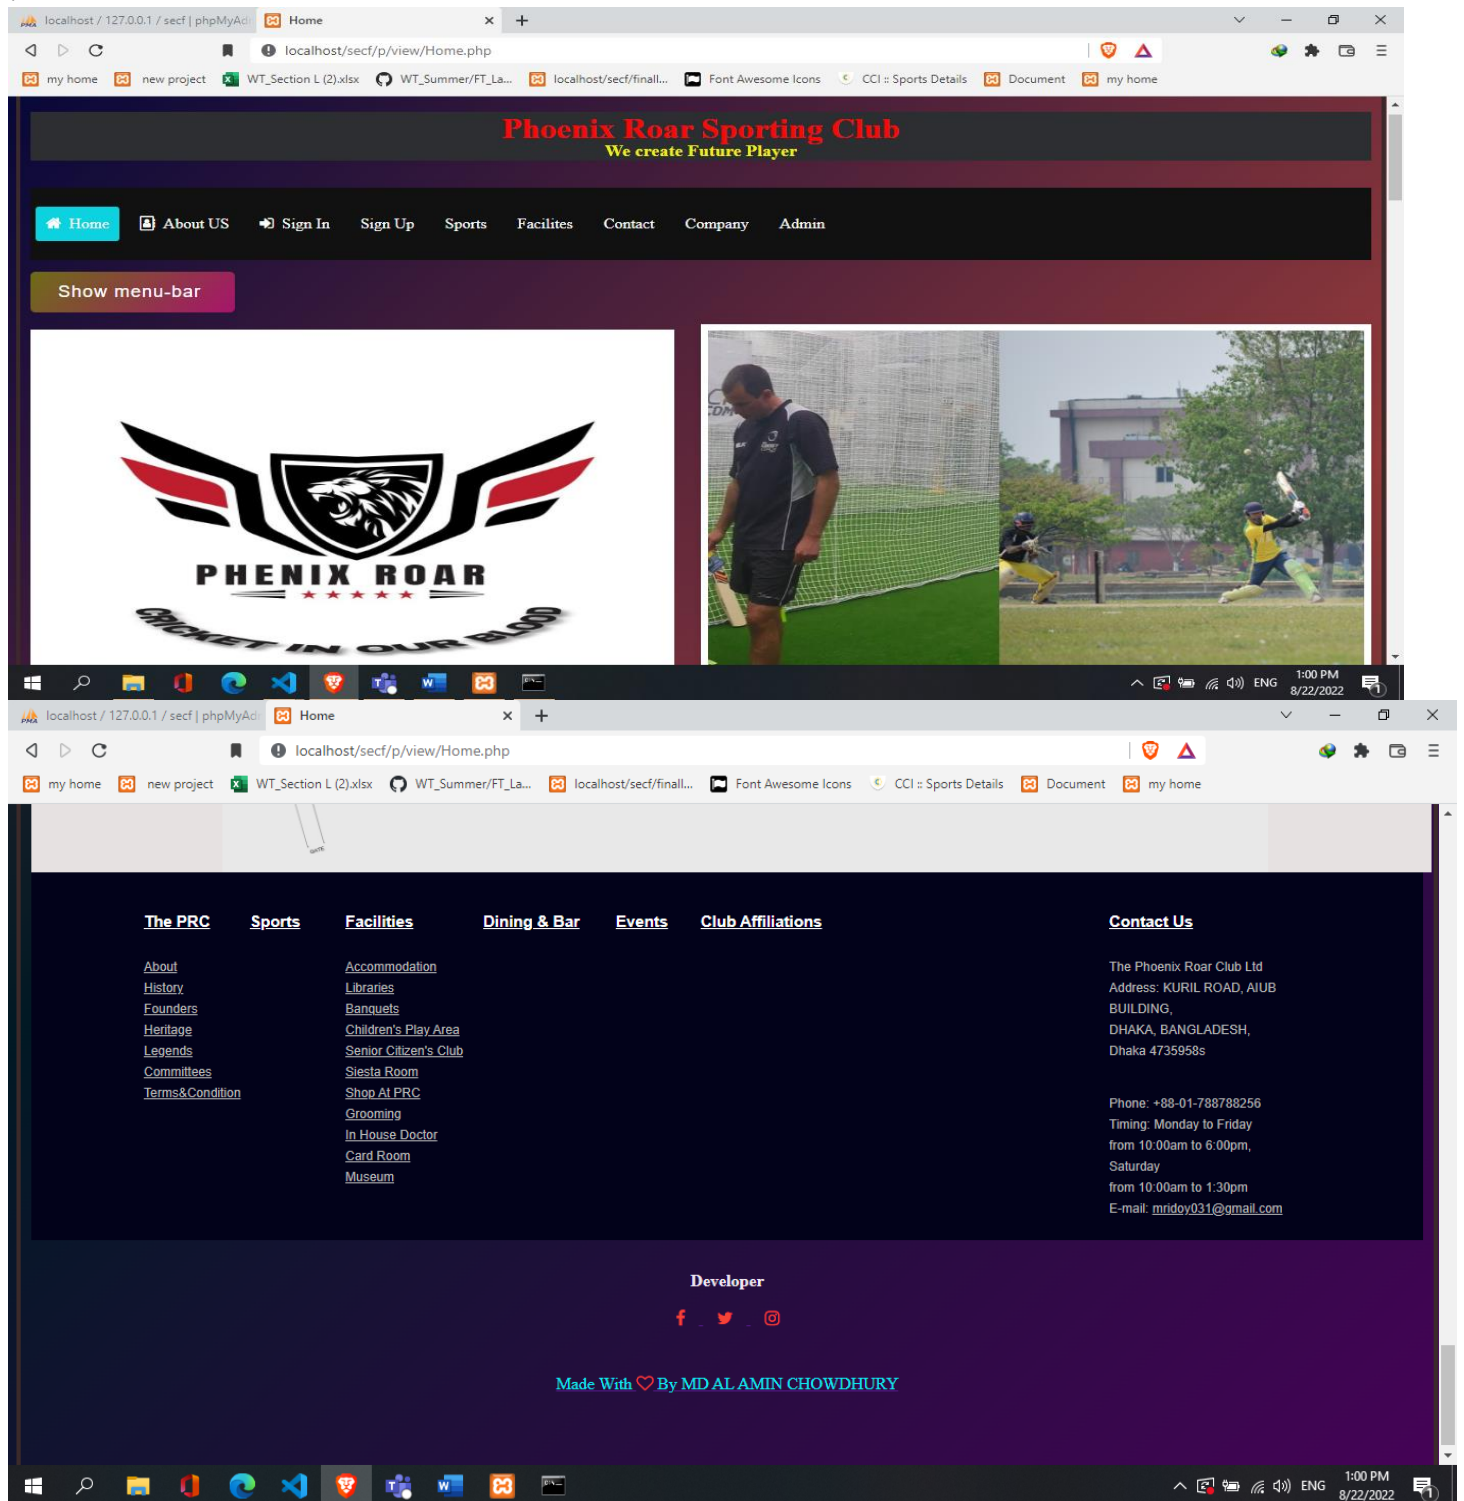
localhost / 127.0.0.1 / secf | phpMyAd
Home
localhost/secf/p/view/Home.php
my home  new project  WT_Section L (2).xlsx  WT_Summer/FT_La...  localhost/secf/finall...  Font Awesome Icons  CCI :: Sports Details  Document  my home

Phoenix Roar Sporting Club
We create Future Player

Home  About US  Sign In  Sign Up  Sports  Facilites  Contact  Company  Admin

Show menu-bar

PHENIX ROAR
CRICKET IN OUR BLOOD

ENG 1:00 PM 8/22/2022

localhost / 127.0.0.1 / secf | phpMyAd
Home
localhost/secf/p/view/Home.php
my home  new project  WT_Section L (2).xlsx  WT_Summer/FT_La...  localhost/secf/finall...  Font Awesome Icons  CCI :: Sports Details  Document  my home

The PRC  Sports  Facilities  Dining & Bar  Events  Club Affiliations  Contact Us

About
History
Founders
Heritage
Legends
Committees
Terms&Condition

Accommodation
Libraries
Banquets
Children's Play Area
Senior Citizen's Club
Siesta Room
Shop At PRC
Grooming
In House Doctor
Card Room
Museum

The Phoenix Roar Club Ltd
Address: KURIL ROAD, AIUB BUILDING,
DHAKA, BANGLADESH,
Dhaka 4735958s

Phone: +88-01-788788256
Timing: Monday to Friday
from 10:00am to 6:00pm,
Saturday
from 10:00am to 1:30pm
E-mail: mridoy031@gmail.com

Developer

Made With ♡ By MD AL AMIN CHOWDHURY

ENG 1:00 PM 8/22/2022